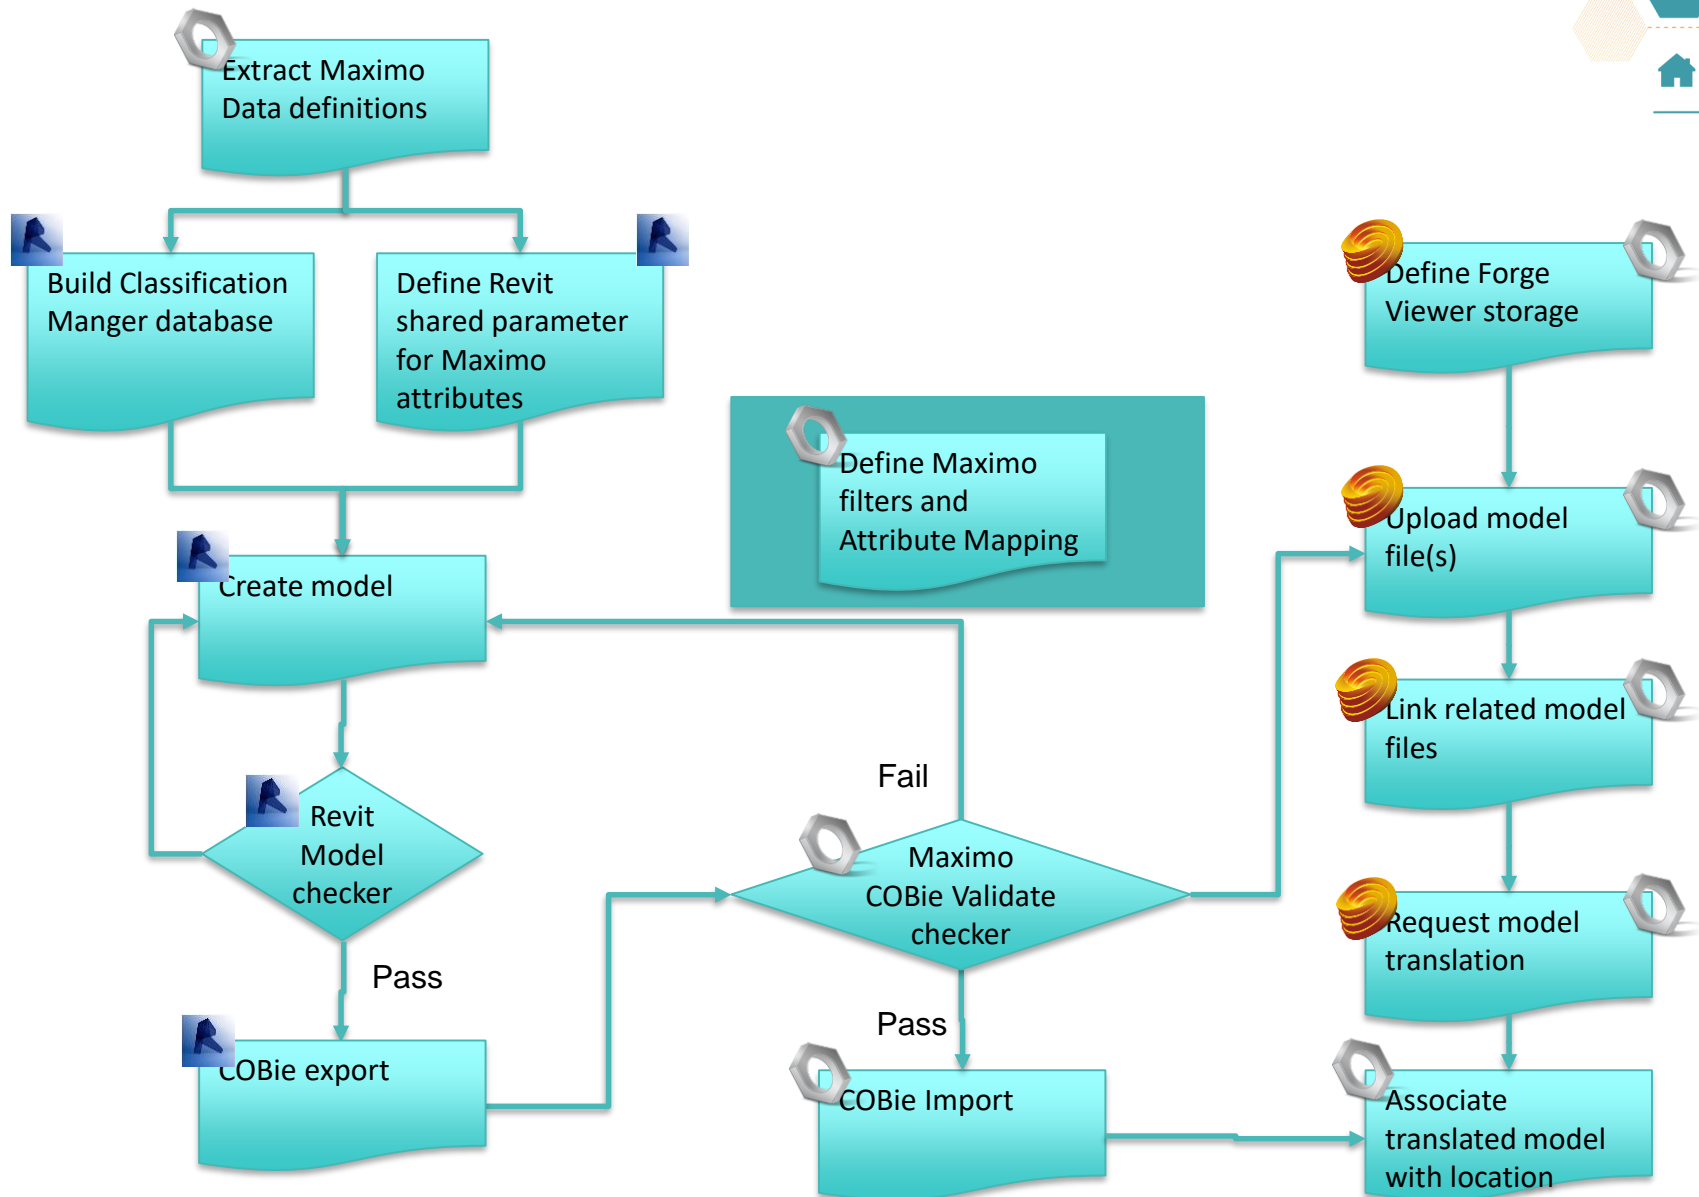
Extract Maximo Data definitions

Build Classification Manger database

Define Revit shared parameter for Maximo attributes

Define Maximo filters and Attribute Mapping

Create model

Revit Model checker

Pass

COBie export

Fail

Maximo COBie Validate checker

Pass

COBie Import

Define Forge Viewer storage

Upload model file(s)

Link related model files

Request model translation

Associate translated model with location